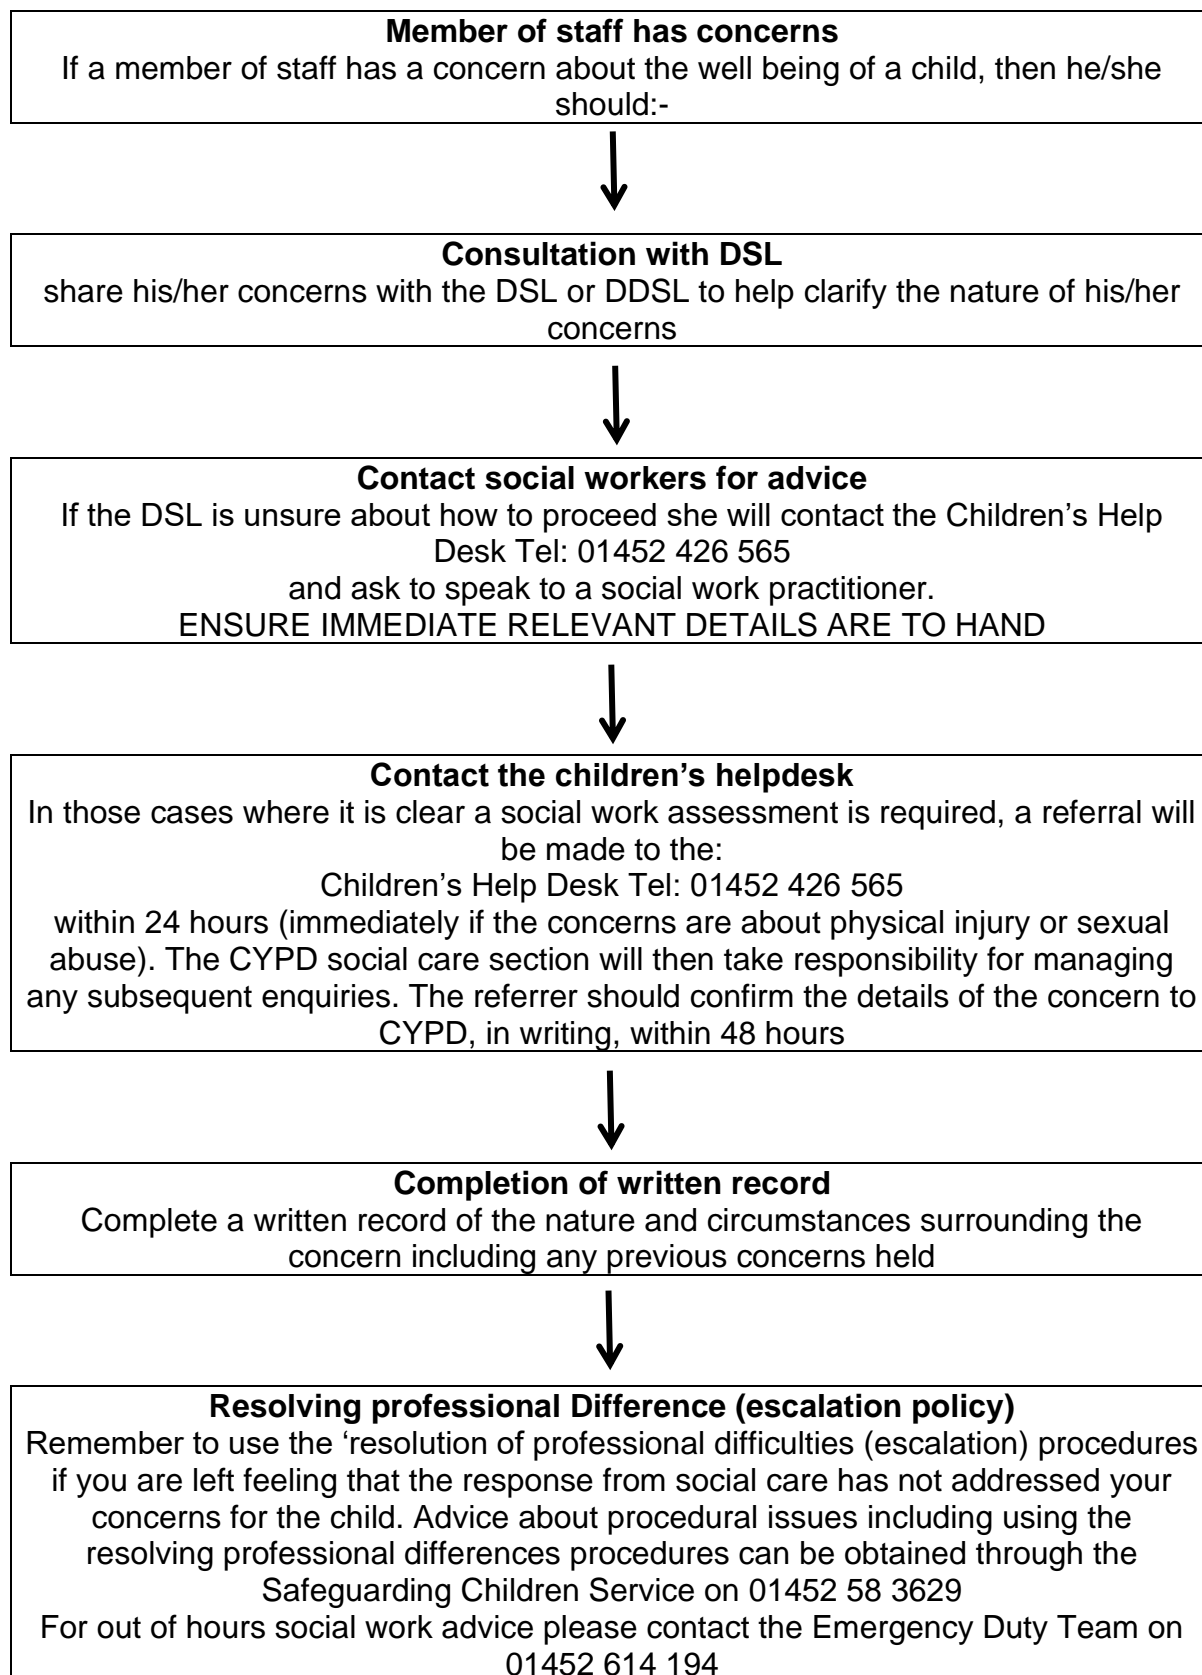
**Member of staff has concerns**
If a member of staff has a concern about the well being of a child, then he/she should:-

**Consultation with DSL**
share his/her concerns with the DSL or DDSL to help clarify the nature of his/her concerns

**Contact social workers for advice**
If the DSL is unsure about how to proceed she will contact the Children's Help Desk Tel: 01452 426 565
and ask to speak to a social work practitioner.
ENSURE IMMEDIATE RELEVANT DETAILS ARE TO HAND

**Contact the children's helpdesk**
In those cases where it is clear a social work assessment is required, a referral will be made to the:
Children's Help Desk Tel: 01452 426 565
within 24 hours (immediately if the concerns are about physical injury or sexual abuse). The CYPD social care section will then take responsibility for managing any subsequent enquiries. The referrer should confirm the details of the concern to CYPD, in writing, within 48 hours

**Completion of written record**
Complete a written record of the nature and circumstances surrounding the concern including any previous concerns held

**Resolving professional Difference (escalation policy)**
Remember to use the 'resolution of professional difficulties (escalation) procedures if you are left feeling that the response from social care has not addressed your concerns for the child. Advice about procedural issues including using the resolving professional differences procedures can be obtained through the Safeguarding Children Service on 01452 58 3629
For out of hours social work advice please contact the Emergency Duty Team on 01452 614 194